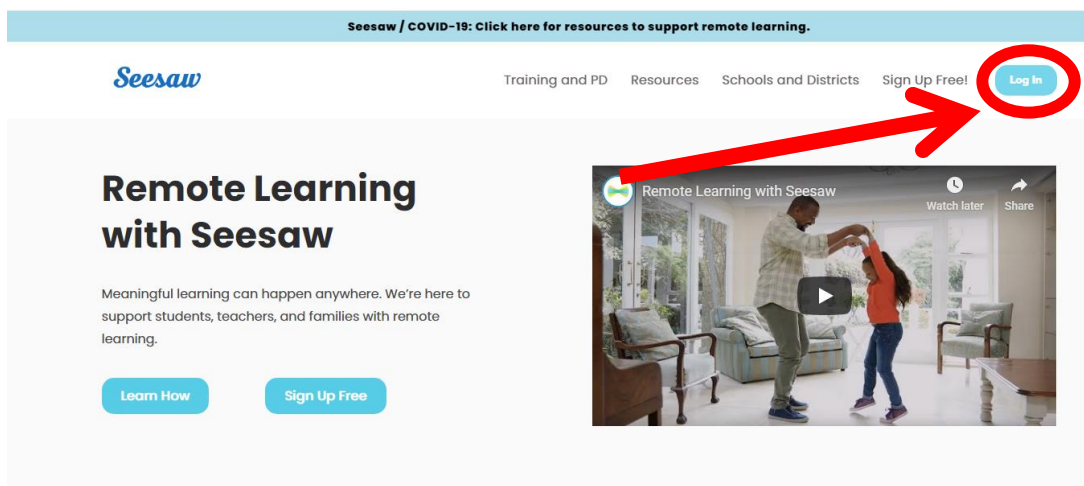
Seesaw / COVID-19: Click here for resources to support remote learning.

Seesaw

Training and PD Resources Schools and Districts Sign Up Free! Log In

Remote Learning with Seesaw

Meaningful learning can happen anywhere. We're here to support students, teachers, and families with remote learning.

Learn How

Sign Up Free

Remote Learning with Seesaw

Watch later

Share